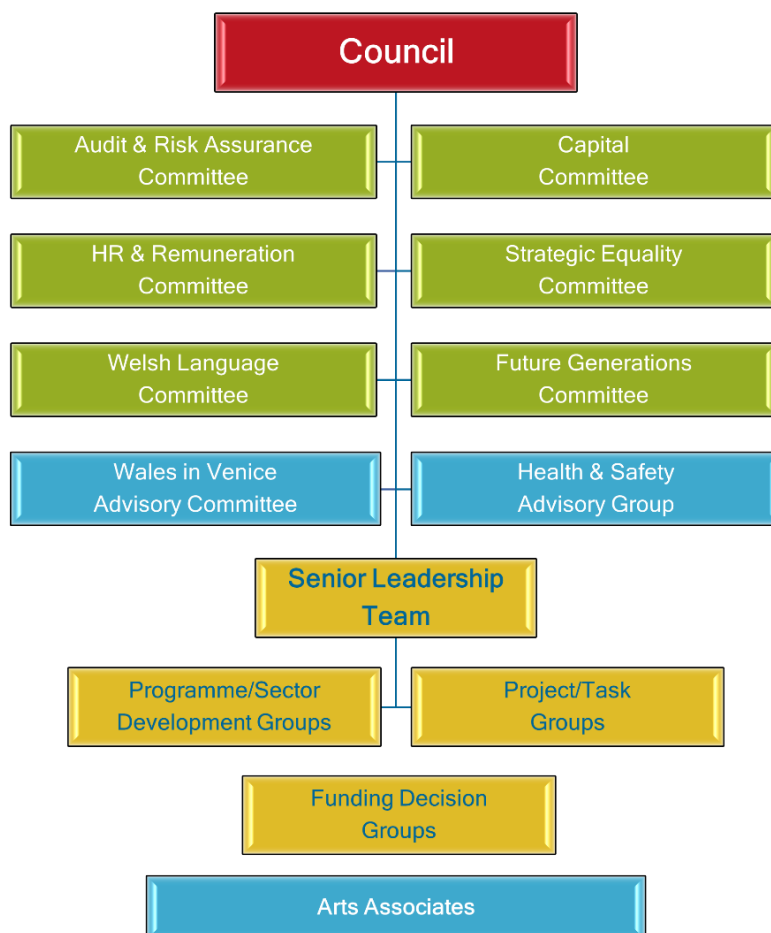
Council

Audit & Risk Assurance Committee

Capital Committee

HR & Remuneration Committee

Strategic Equality Committee

Welsh Language Committee

Future Generations Committee

Wales in Venice Advisory Committee

Health & Safety Advisory Group

Senior Leadership Team

Programme/Sector Development Groups

Project/Task Groups

Funding Decision Groups

Arts Associates